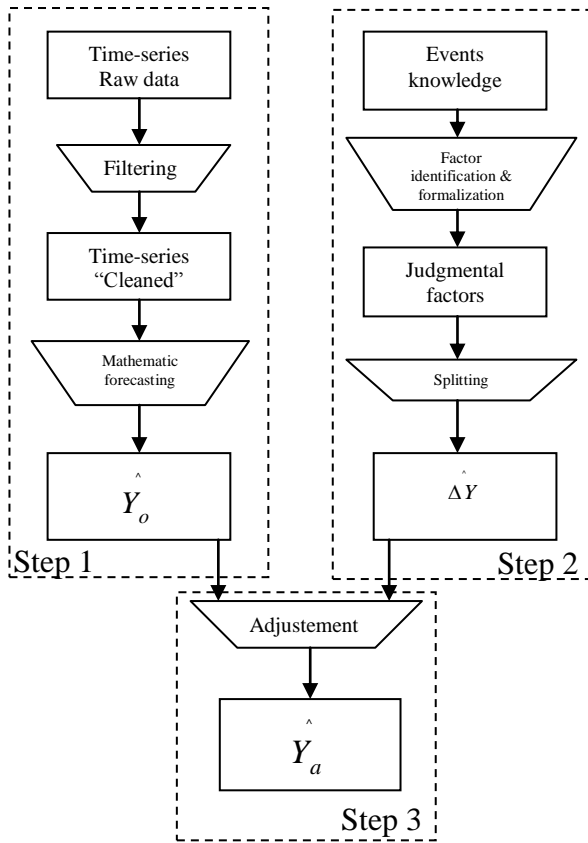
Time-series Raw data

Filtering

Time-series "Cleaned"

Mathematic forecasting

$\hat{Y}_o$

Step 1

Events knowledge

Factor identification & formalization

Judgmental factors

Splitting

$\Delta\hat{Y}$

Step 2

Adjustement

$\hat{Y}_a$

Step 3